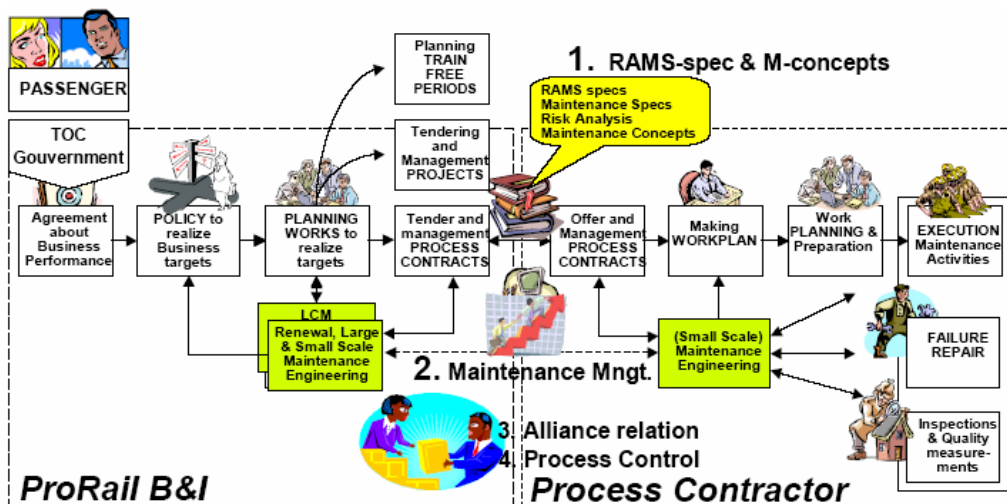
PASSENGER

TOC Gouvernment

Planning TRAIN FREE PERIODS

1. RAMS-spec & M-concepts

RAMS specs
Maintenance Specs
Risk Analysis
Maintenance Concepts

Tendering and Management PROJECTS

Agreement about Business Performance

POLICY to realize Business targets

PLANNING WORKS to realize targets

Tender and management PROCESS CONTRACTS

Offer and Management PROCESS CONTRACTS

Making WORKPLAN

Work PLANNING & Preparation

EXECUTION Maintenance Activities

LCM

Renewal, Large & Small Scale Maintenance Engineering

(Small Scale) Maintenance Engineering

FAILURE REPAIR

2. Maintenance Mngt.

3. Alliance relation

4. Process Control

Inspections & Quality measurements

ProRail B&I

Process Contractor